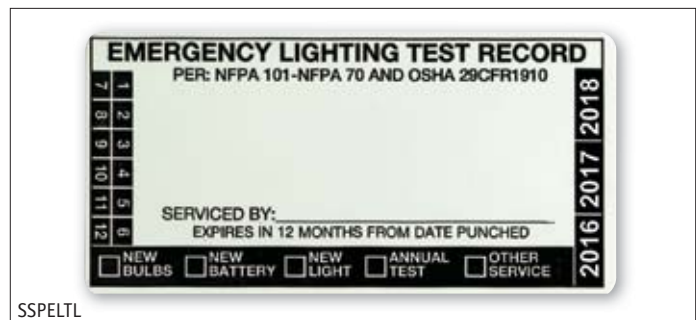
EMERGENCY LIGHTING TEST RECORD
PER: NFPA 101-NFPA 70 AND OSHA 29CFR1910

1 2 3 4 5 6
7 8 9 10 11 12

2018
2017
2016

SERVICED BY:____________________
EXPIRES IN 12 MONTHS FROM DATE PUNCHED

NEW BULBS NEW BATTERY NEW LIGHT ANNUAL TEST OTHER SERVICE

SSPELTL